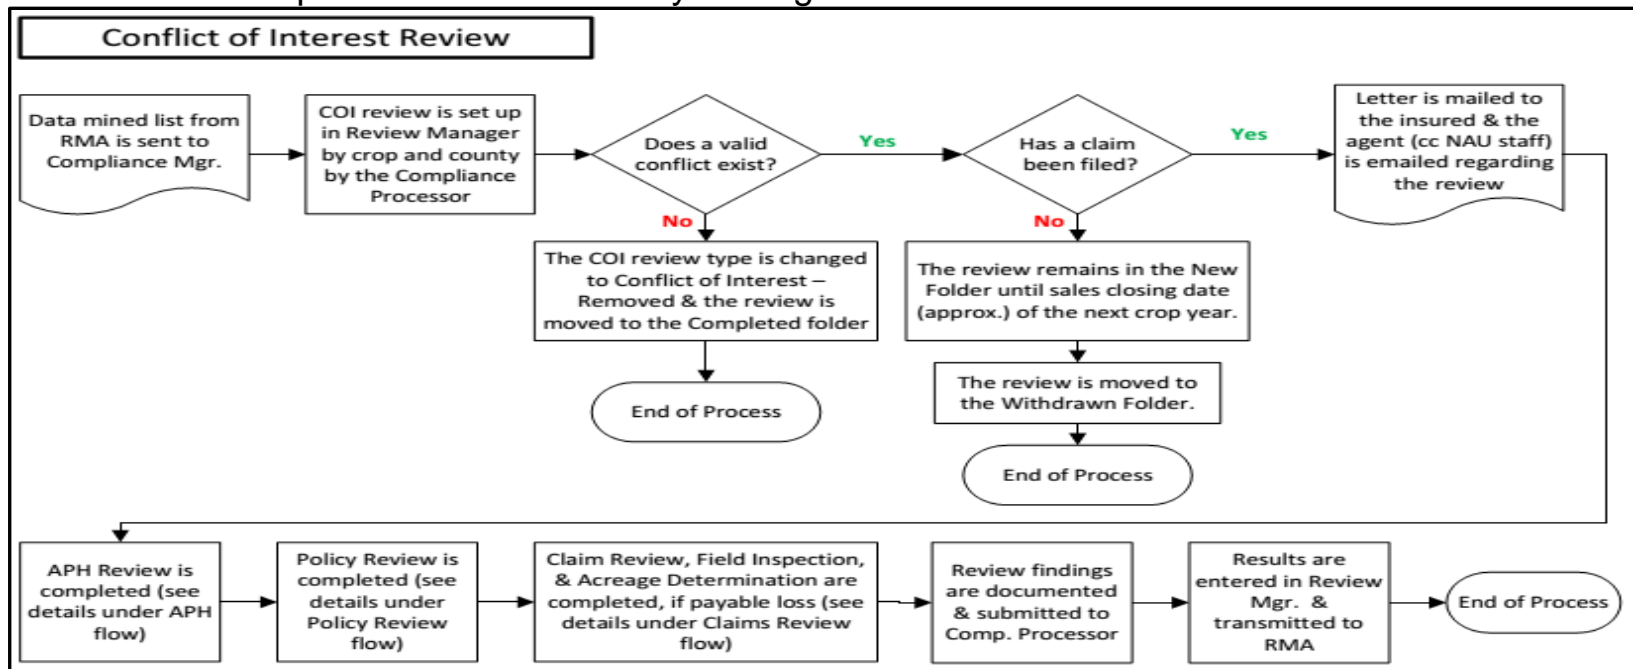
Conflict of Interest Review

Data mined list from RMA is sent to Compliance Mgr.

COI review is set up in Review Manager by crop and county by the Compliance Processor

Does a valid conflict exist?

Yes

No

The COI review type is changed to Conflict of Interest – Removed & the review is moved to the Completed folder

End of Process

Has a claim been filed?

Yes

No

The review remains in the New Folder until sales closing date (approx.) of the next crop year.

The review is moved to the Withdrawn Folder.

End of Process

Letter is mailed to the insured & the agent (cc NAU staff) is emailed regarding the review

APH Review is completed (see details under APH flow)

Policy Review is completed (see details under Policy Review flow)

Claim Review, Field Inspection, & Acreage Determination are completed, if payable loss (see details under Claims Review flow)

Review findings are documented & submitted to Comp. Processor

Results are entered in Review Mgr. & transmitted to RMA

End of Process